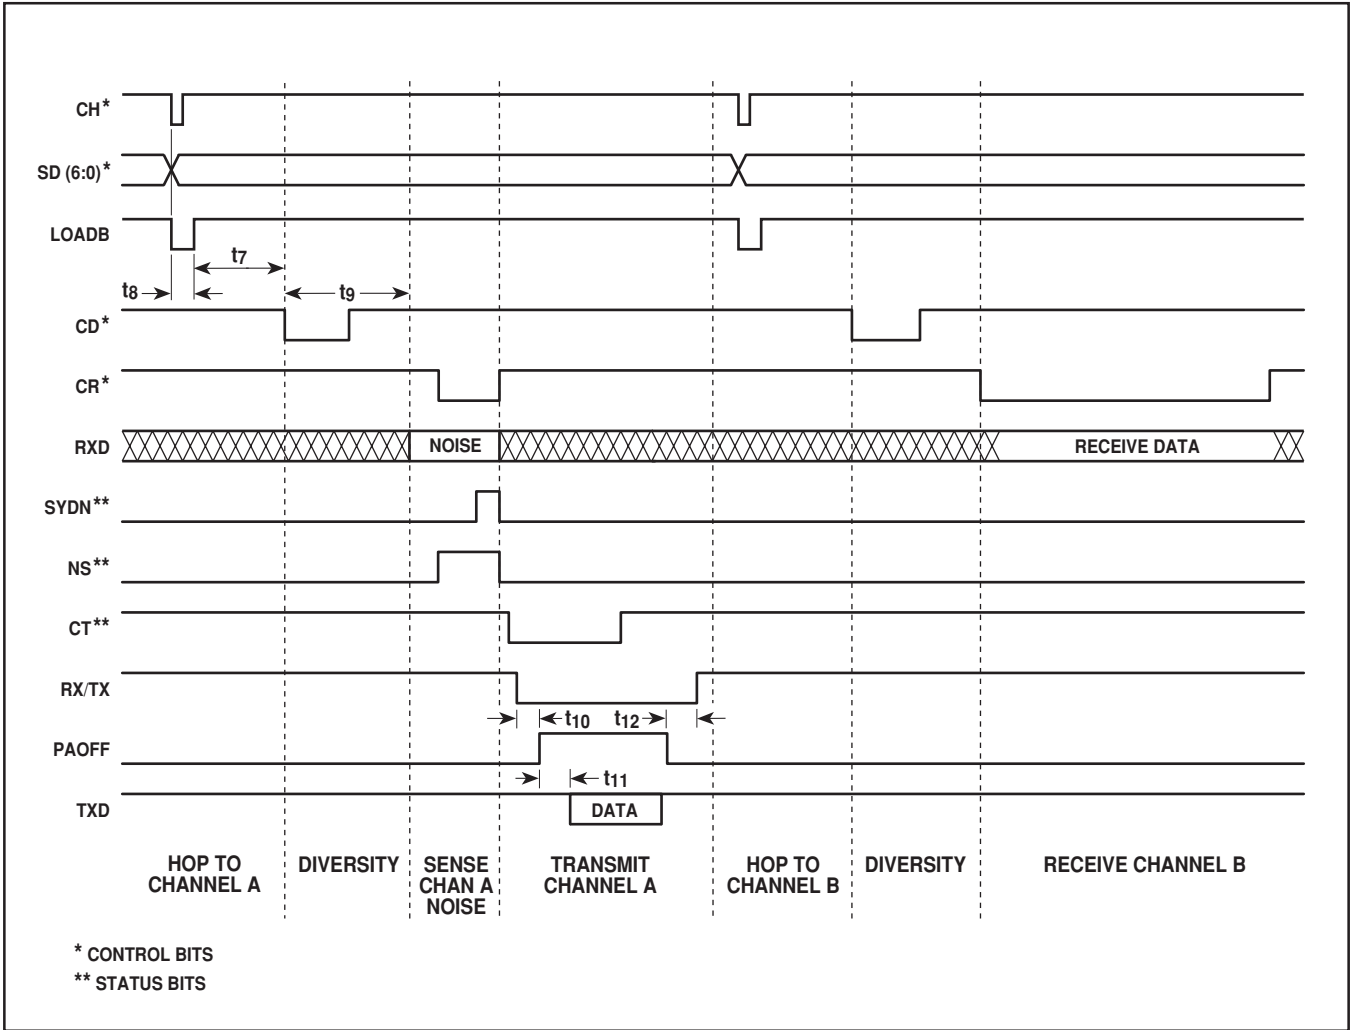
CH*

SD (6:0)*

LOADB

$t_7$

$t_8$

$t_9$

CD*

CR*

RXD

NOISE

RECEIVE DATA

SYDN**

NS**

CT**

RX/TX

$t_{10}$

$t_{12}$

PAOFF

$t_{11}$

TXD

DATA

HOP TO CHANNEL A

DIVERSITY

SENSE CHAN A NOISE

TRANSMIT CHANNEL A

HOP TO CHANNEL B

DIVERSITY

RECEIVE CHANNEL B

* CONTROL BITS

** STATUS BITS